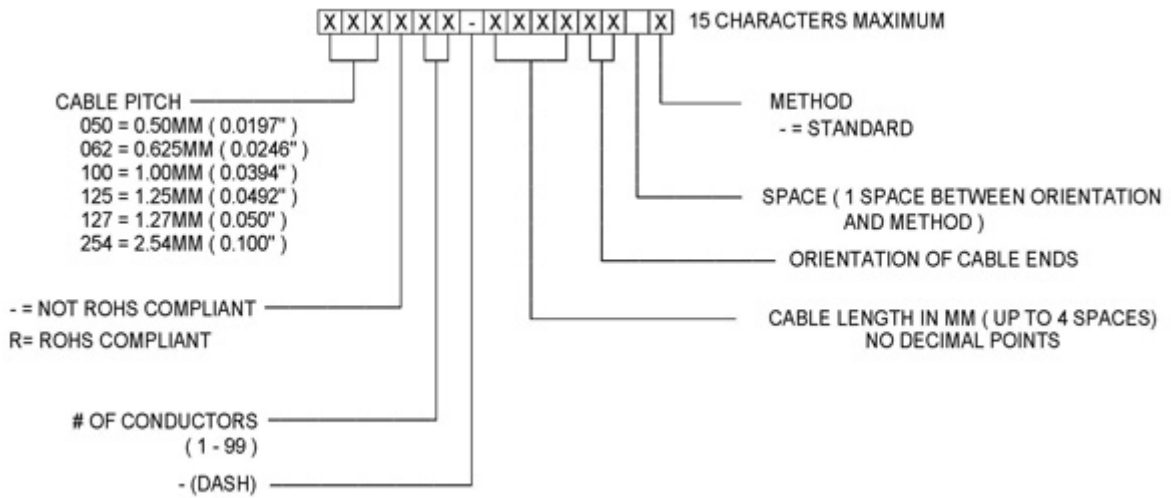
X X X X X X - X X X X X X X 15 CHARACTERS MAXIMUM

CABLE PITCH
050 = 0.50MM ( 0.0197" )
062 = 0.625MM ( 0.0246" )
100 = 1.00MM ( 0.0394" )
125 = 1.25MM ( 0.0492" )
127 = 1.27MM ( 0.050" )
254 = 2.54MM ( 0.100" )

- = NOT ROHS COMPLIANT
R= ROHS COMPLIANT

# OF CONDUCTORS
( 1 - 99 )

- (DASH)

METHOD
- = STANDARD

SPACE ( 1 SPACE BETWEEN ORIENTATION AND METHOD )

ORIENTATION OF CABLE ENDS

CABLE LENGTH IN MM ( UP TO 4 SPACES)
NO DECIMAL POINTS